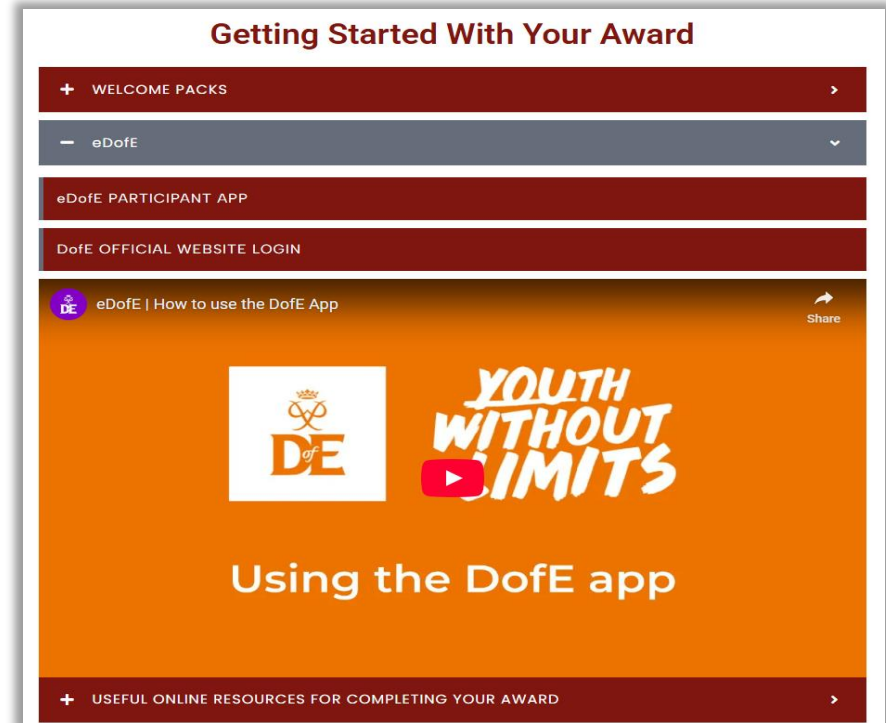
Getting Started With Your Award

+ WELCOME PACKS

− eDofE

eDofE PARTICIPANT APP

DofE OFFICIAL WEBSITE LOGIN

DE eDofE | How to use the DofE App

Share

DofE

YOUTH WITHOUT LIMITS

Using the DofE app

+ USEFUL ONLINE RESOURCES FOR COMPLETING YOUR AWARD